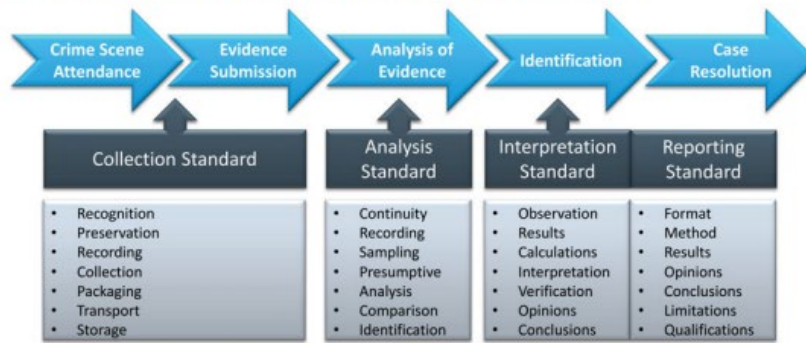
Crime Scene Attendance

Evidence Submission

Analysis of Evidence

Identification

Case Resolution

Collection Standard

- Recognition
- Preservation
- Recording
- Collection
- Packaging
- Transport
- Storage

Analysis Standard

- Continuity
- Recording
- Sampling
- Presumptive
- Analysis
- Comparison
- Identification

Interpretation Standard

- Observation
- Results
- Calculations
- Interpretation
- Verification
- Opinions
- Conclusions

Reporting Standard

- Format
- Method
- Results
- Opinions
- Conclusions
- Limitations
- Qualifications